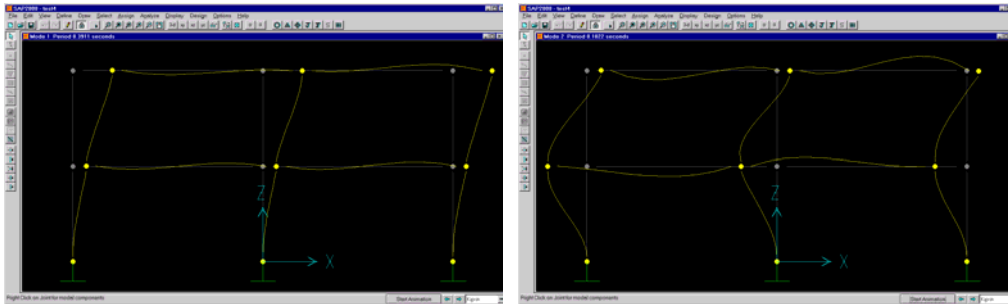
SAP2000 - test

File Edit View Define Draw Select Assign Analyze Display Design Options Help

Mode 1 Period 0.3911 seconds

Z

X

Right Click on Joint for model components

Start Animation

Kip-in

SAP2000 - test

File Edit View Define Draw Select Assign Analyze Display Design Options Help

Mode 2 Period 0.1422 seconds

Z

X

Right Click on Joint for model components

Start Animation

Kip-in